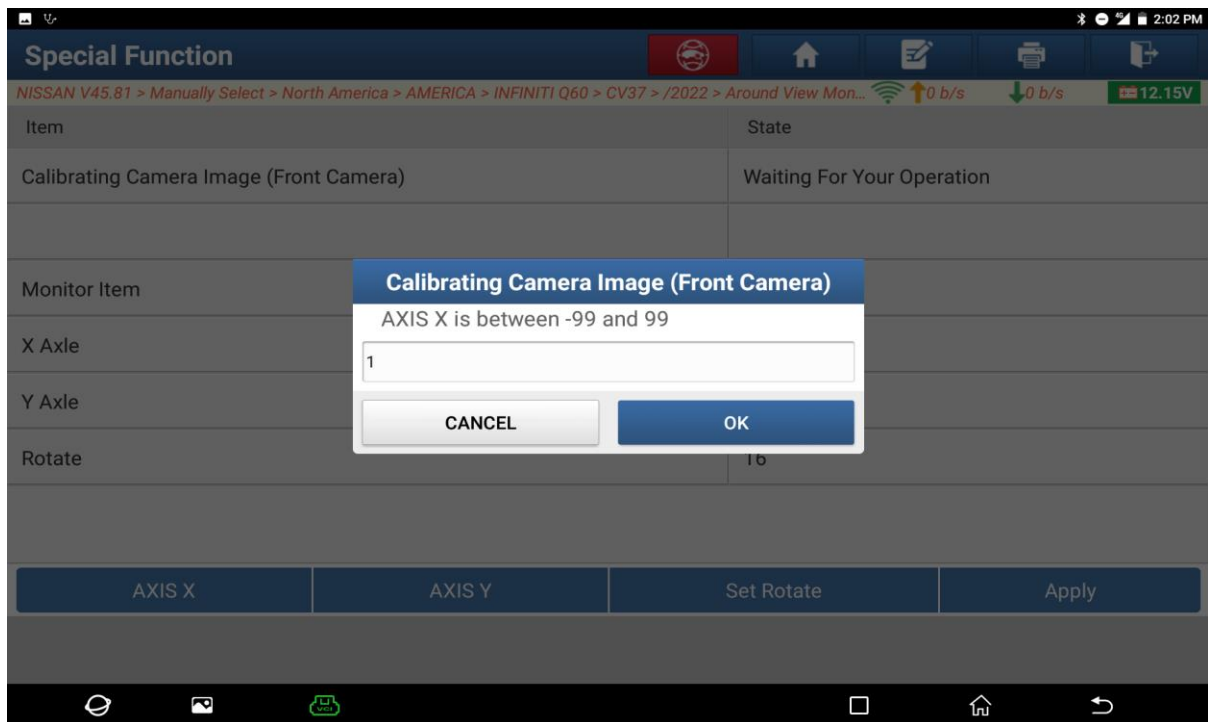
2:02 PM

Special Function

NISSAN V45.81 > Manually Select > North America > AMERICA > INFINITI Q60 > CV37 > /2022 > Around View Mon... 0 b/s 0 b/s 12.15V

| Item | State |
|---|---|
| Calibrating Camera Image (Front Camera) | Waiting For Your Operation |
| | |
| Monitor Item | |
| X Axle | |
| Y Axle | |
| Rotate | 16 |

Calibrating Camera Image (Front Camera)

AXIS X is between -99 and 99

1

CANCEL

OK

AXIS X

AXIS Y

Set Rotate

Apply